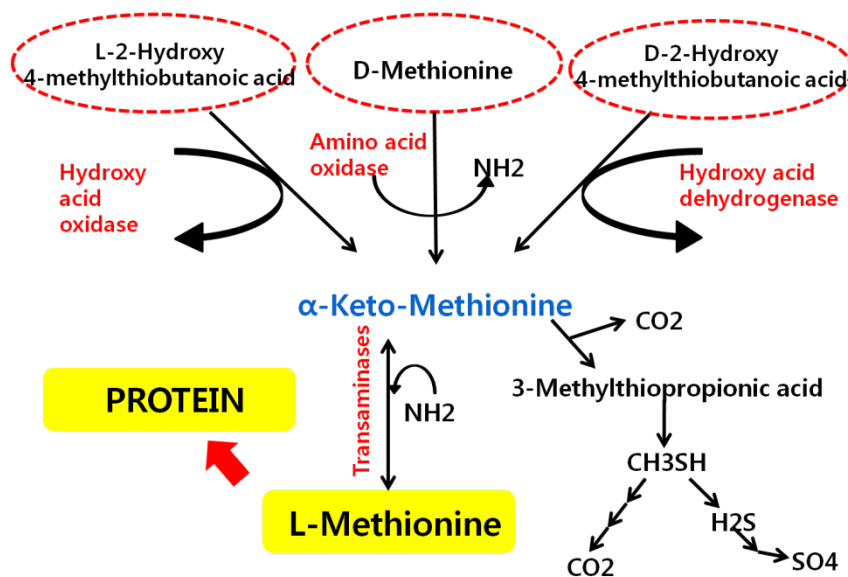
L-2-Hydroxy 4-methylthiobutanoic acid

D-Methionine

D-2-Hydroxy 4-methylthiobutanoic acids

Hydroxy acid oxidase

Amino acid oxidase

NH2

Hydroxy acid dehydrogenase

α-Keto-Methionine

CO2

Transaminases

NH2

PROTEIN

3-Methylthiopropionic acid

CH3SH

L-Methionine

H2S

CO2

SO4